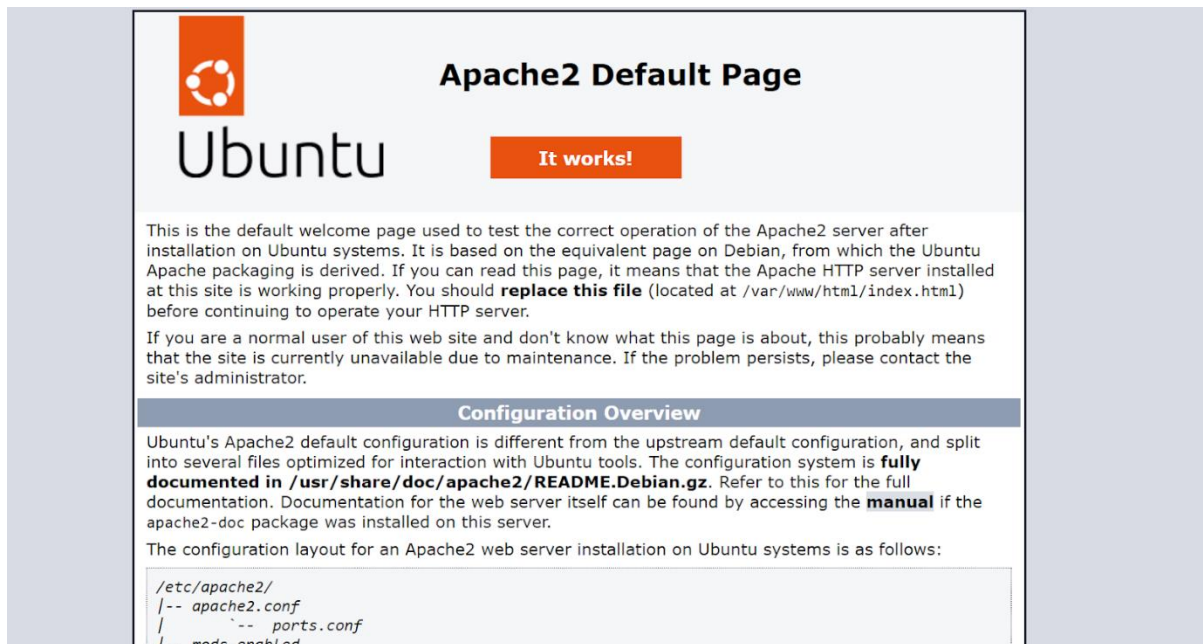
Ubuntu

Apache2 Default Page

It works!

This is the default welcome page used to test the correct operation of the Apache2 server after installation on Ubuntu systems. It is based on the equivalent page on Debian, from which the Ubuntu Apache packaging is derived. If you can read this page, it means that the Apache HTTP server installed at this site is working properly. You should **replace this file** (located at /var/www/html/index.html) before continuing to operate your HTTP server.

If you are a normal user of this web site and don't know what this page is about, this probably means that the site is currently unavailable due to maintenance. If the problem persists, please contact the site's administrator.

Configuration Overview

Ubuntu's Apache2 default configuration is different from the upstream default configuration, and split into several files optimized for interaction with Ubuntu tools. The configuration system is **fully documented in /usr/share/doc/apache2/README.Debian.gz**. Refer to this for the full documentation. Documentation for the web server itself can be found by accessing the **manual** if the apache2-doc package was installed on this server.

The configuration layout for an Apache2 web server installation on Ubuntu systems is as follows:

/etc/apache2/
|-- apache2.conf
|       `--  ports.conf
|-- mods-enabled